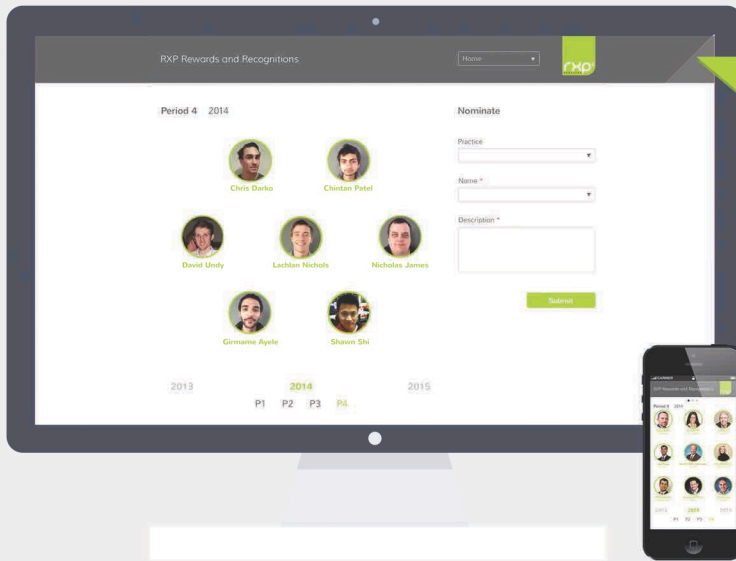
RXP Rewards and Recognitions

Home

rxp

Period 4 2014

Chris Darko

Chintan Patel

David Undy

Lachlan Nichols

Nicholas James

Girmame Ayele

Shawn Shi

2013

2014

2015

P1 P2 P3 P4

Nominate

Practice

Name *

Description *

Submit

RXP Rewards and Recognitions

Period 4 2014

2013

2014

2015

P1 P2 P3 P4